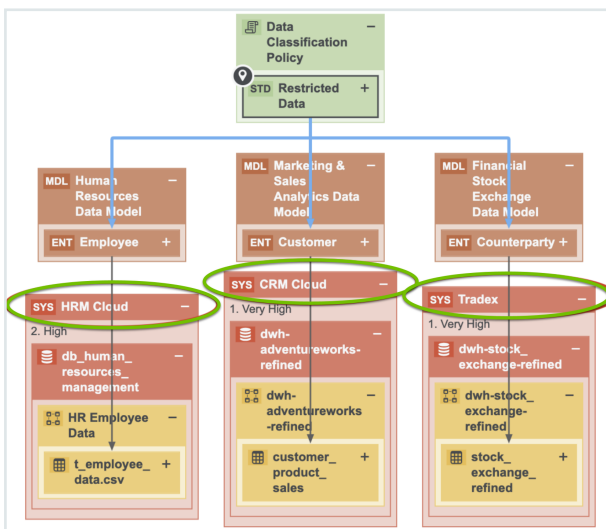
Data Classification Policy −

STD Restricted Data +

MDL Human Resources Data Model −

ENT Employee +

SYS HRM Cloud −

2. High

db_human_resources_management −

HR Employee Data −

t_employee_data.csv +

MDL Marketing & Sales Analytics Data Model −

ENT Customer +

SYS CRM Cloud −

1. Very High

dwh-adventureworks-refined −

dwh-adventureworks-refined −

customer_product_sales +

MDL Financial Stock Exchange Data Model −

ENT Counterparty +

SYS Tradex −

1. Very High

dwh-stock_exchange-refined −

dwh-stock_exchange-refined −

stock_exchange_refined +